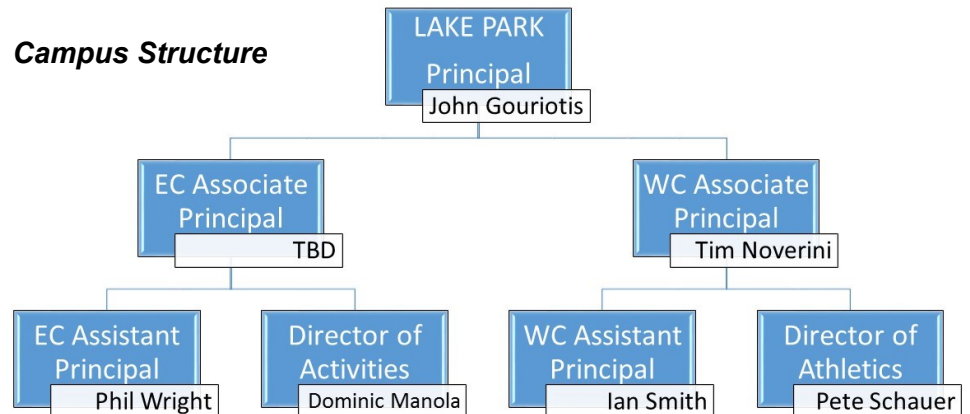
Campus Structure

LAKE PARK
Principal
John Gouriotis

EC Associate Principal
TBD

WC Associate Principal
Tim Noverini

EC Assistant Principal
Phil Wright

Director of Activities
Dominic Manola

WC Assistant Principal
Ian Smith

Director of Athletics
Pete Schauer